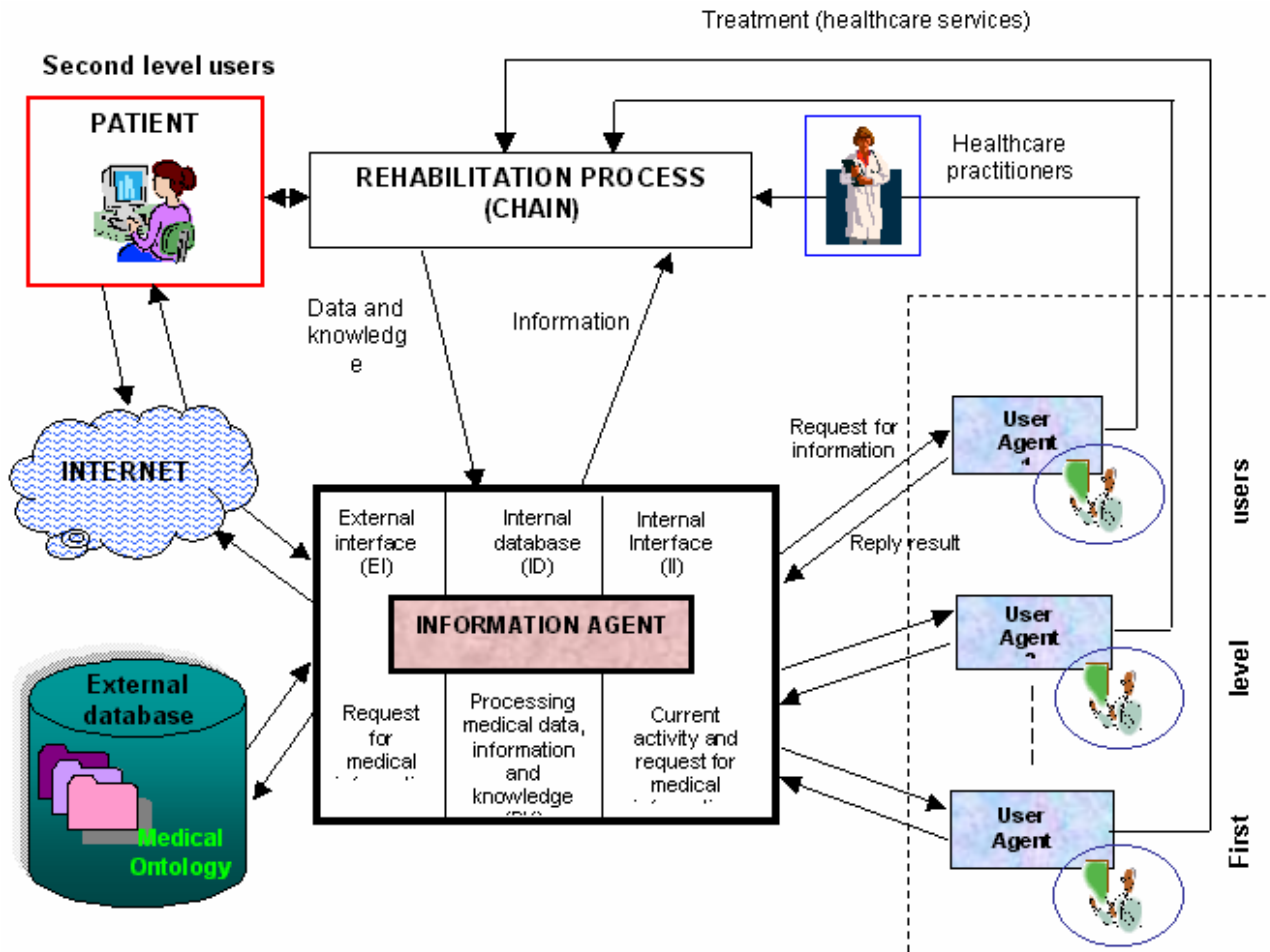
Treatment (healthcare services)

Second level users

PATIENT

REHABILITATION PROCESS (CHAIN)

Healthcare practitioners

Data and knowledge

Information

INTERNET

Request for information

User Agent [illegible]

Reply result

External interface (EI)

Internal database (ID)

Internal Interface (II)

INFORMATION AGENT

User Agent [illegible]

External database

Request for medical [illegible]

Processing medical data, information and knowledge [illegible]

Current activity and request for medical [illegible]

User Agent

Medical Ontology

First level users